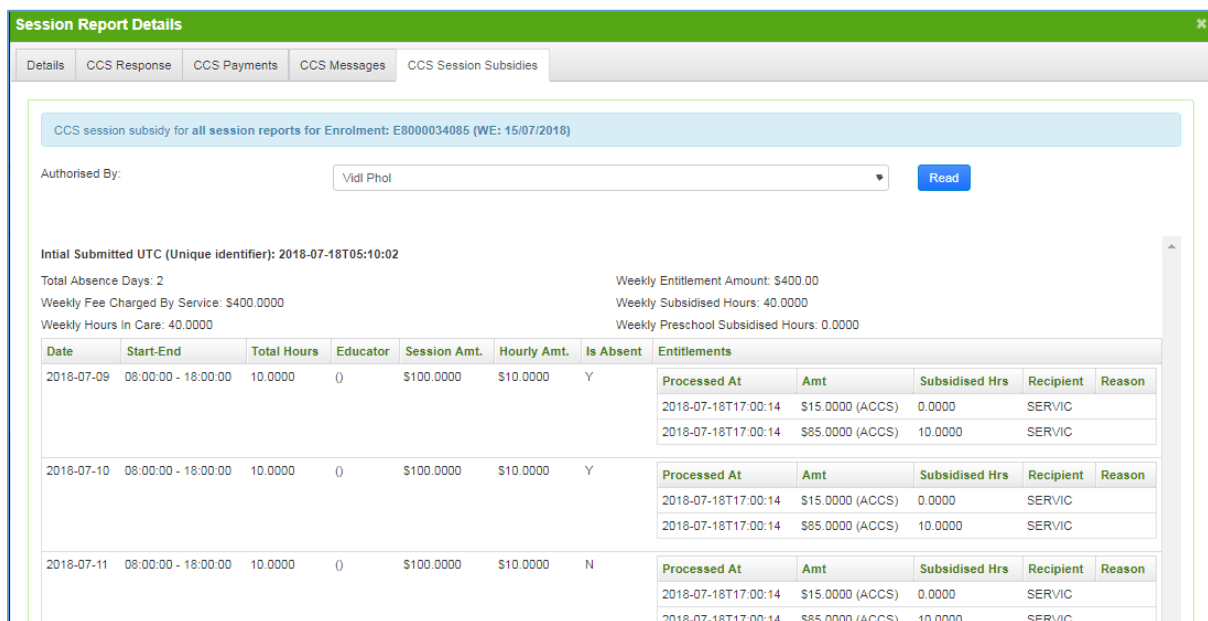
Session Report Details

Details | CCS Response | CCS Payments | CCS Messages | CCS Session Subsidies

CCS session subsidy for all session reports for Enrolment: E8000034085 (WE: 15/07/2018)

Authorised By: Vidl Phol

Read

Intial Submitted UTC (Unique identifier): 2018-07-18T05:10:02

Total Absence Days: 2
Weekly Fee Charged By Service: $400.0000
Weekly Hours In Care: 40.0000

Weekly Entitlement Amount: $400.00
Weekly Subsidised Hours: 40.0000
Weekly Preschool Subsidised Hours: 0.0000

| Date | Start-End | Total Hours | Educator | Session Amt. | Hourly Amt. | Is Absent | Entitlements |
|---|---|---|---|---|---|---|---|
| 2018-07-09 | 08:00:00 - 18:00:00 | 10.0000 | () | $100.0000 | $10.0000 | Y | |
| 2018-07-10 | 08:00:00 - 18:00:00 | 10.0000 | () | $100.0000 | $10.0000 | Y | |
| 2018-07-11 | 08:00:00 - 18:00:00 | 10.0000 | () | $100.0000 | $10.0000 | N | |

| Processed At | Amt | Subsidised Hrs | Recipient | Reason |
|---|---|---|---|---|
| 2018-07-18T17:00:14 | $15.0000 (ACCS) | 0.0000 | SERVIC | |
| 2018-07-18T17:00:14 | $85.0000 (ACCS) | 10.0000 | SERVIC | |

| Processed At | Amt | Subsidised Hrs | Recipient | Reason |
|---|---|---|---|---|
| 2018-07-18T17:00:14 | $15.0000 (ACCS) | 0.0000 | SERVIC | |
| 2018-07-18T17:00:14 | $85.0000 (ACCS) | 10.0000 | SERVIC | |

| Processed At | Amt | Subsidised Hrs | Recipient | Reason |
|---|---|---|---|---|
| 2018-07-18T17:00:14 | $15.0000 (ACCS) | 0.0000 | SERVIC | |
| 2018-07-18T17:00:14 | $85.0000 (ACCS) | 10.0000 | SERVIC | |